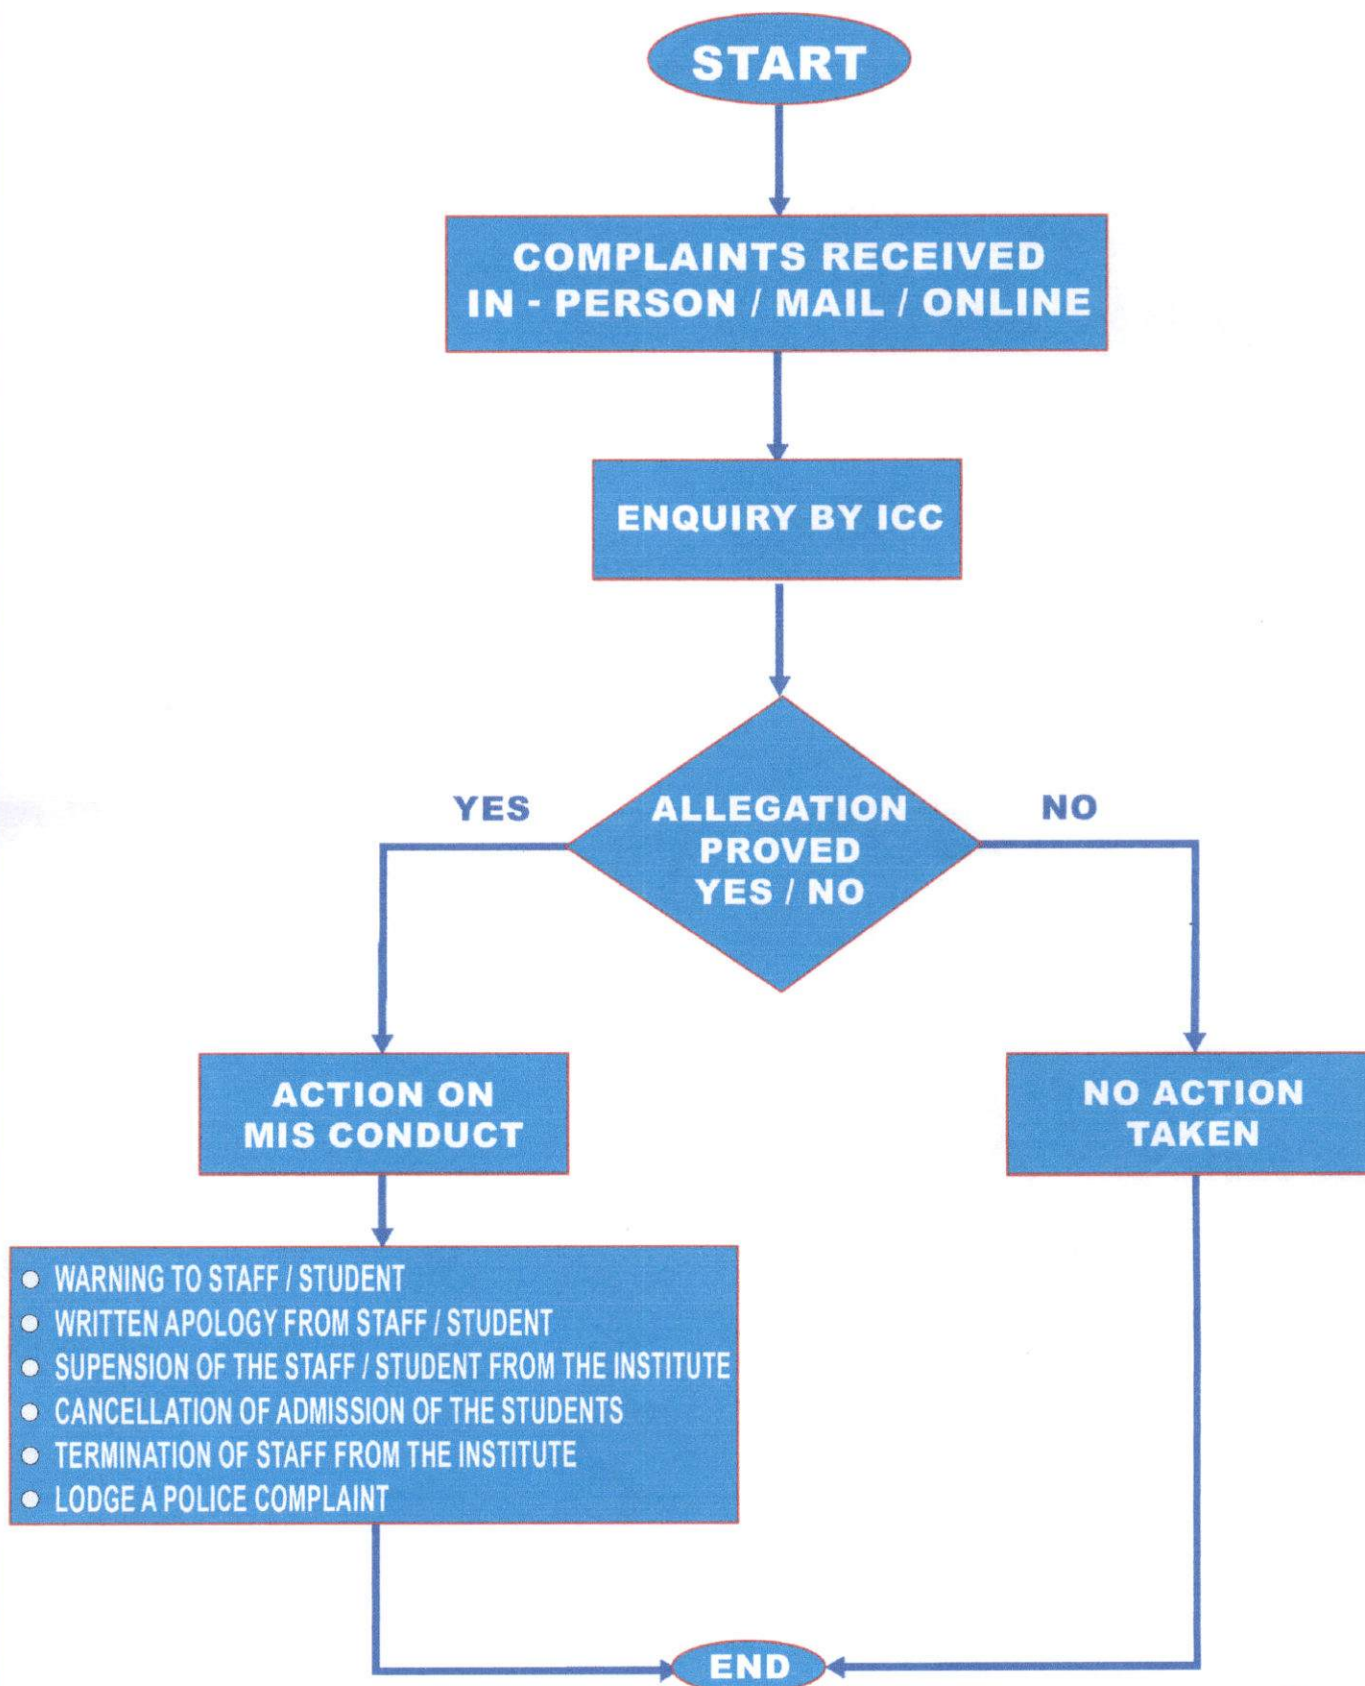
START

COMPLAINTS RECEIVED IN - PERSON / MAIL / ONLINE

ENQUIRY BY ICC

YES

ALLEGATION PROVED YES / NO

NO

ACTION ON MIS CONDUCT

NO ACTION TAKEN

- WARNING TO STAFF / STUDENT
- WRITTEN APOLOGY FROM STAFF / STUDENT
- SUPENSION OF THE STAFF / STUDENT FROM THE INSTITUTE
- CANCELLATION OF ADMISSION OF THE STUDENTS
- TERMINATION OF STAFF FROM THE INSTITUTE
- LODGE A POLICE COMPLAINT

END